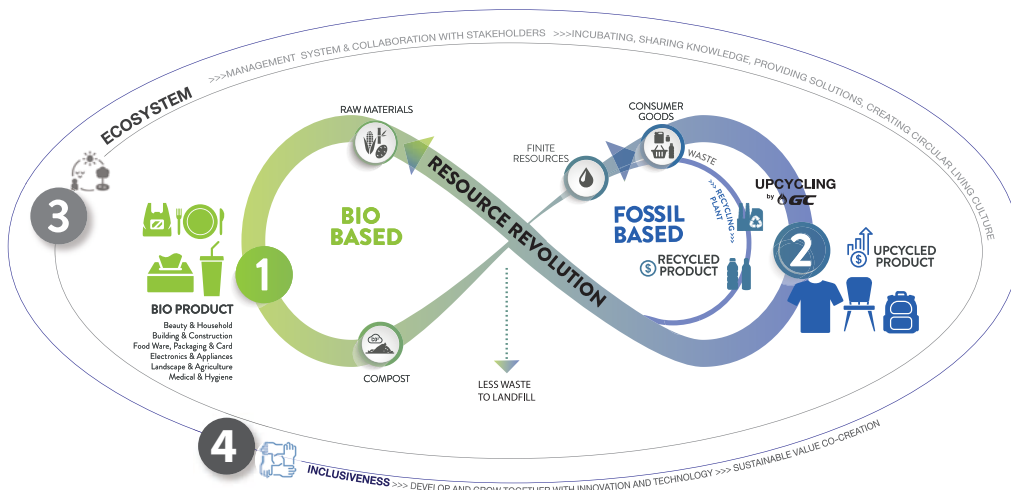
>>>MANAGEMENT SYSTEM & COLLABORATION WITH STAKEHOLDERS >>>INCUBATING, SHARING KNOWLEDGE, PROVIDING SOLUTIONS, CREATING CIRCULAR LIVING CULTURE

ECOSYSTEM

3

RAW MATERIALS

BIO BASED

1

BIO PRODUCT
Beauty & Household
Building & Construction
Food Ware, Packaging & Card
Electronics & Appliances
Landscape & Agriculture
Medical & Hygiene

COMPOST

RESOURCE REVOLUTION

LESS WASTE TO LANDFILL

FINITE RESOURCES

CONSUMER GOODS

WASTE

>>> RECYCLING PLANT >>>

FOSSIL BASED

RECYCLED PRODUCT

UPCYCLING by GC

2

UPCYCLED PRODUCT

4

INCLUSIVENESS >>> DEVELOP AND GROW TOGETHER WITH INNOVATION AND TECHNOLOGY >>> SUSTAINABLE VALUE CO-CREATION